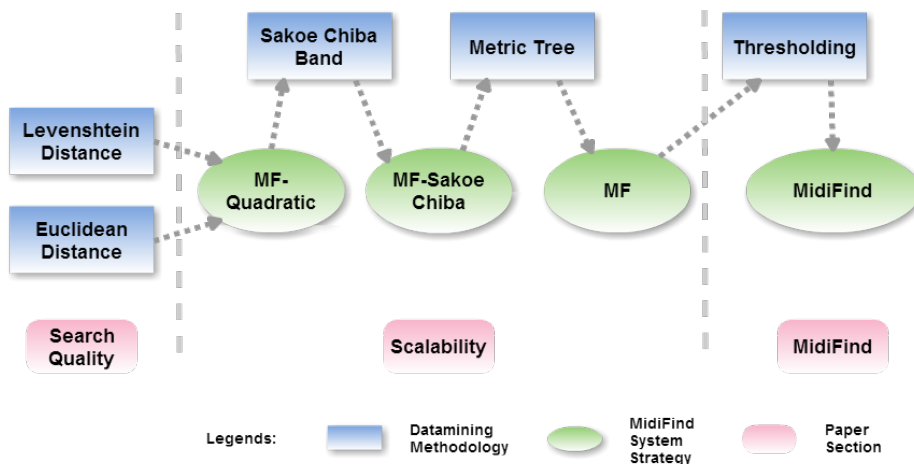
Sakoe Chiba Band

Metric Tree

Thresholding

Levenshtein Distance

Euclidean Distance

MF-Quadratic

MF-Sakoe Chiba

MF

MidiFind

Search Quality

Scalability

MidiFind

Legends:

Datamining Methodology

MidiFind System Strategy

Paper Section